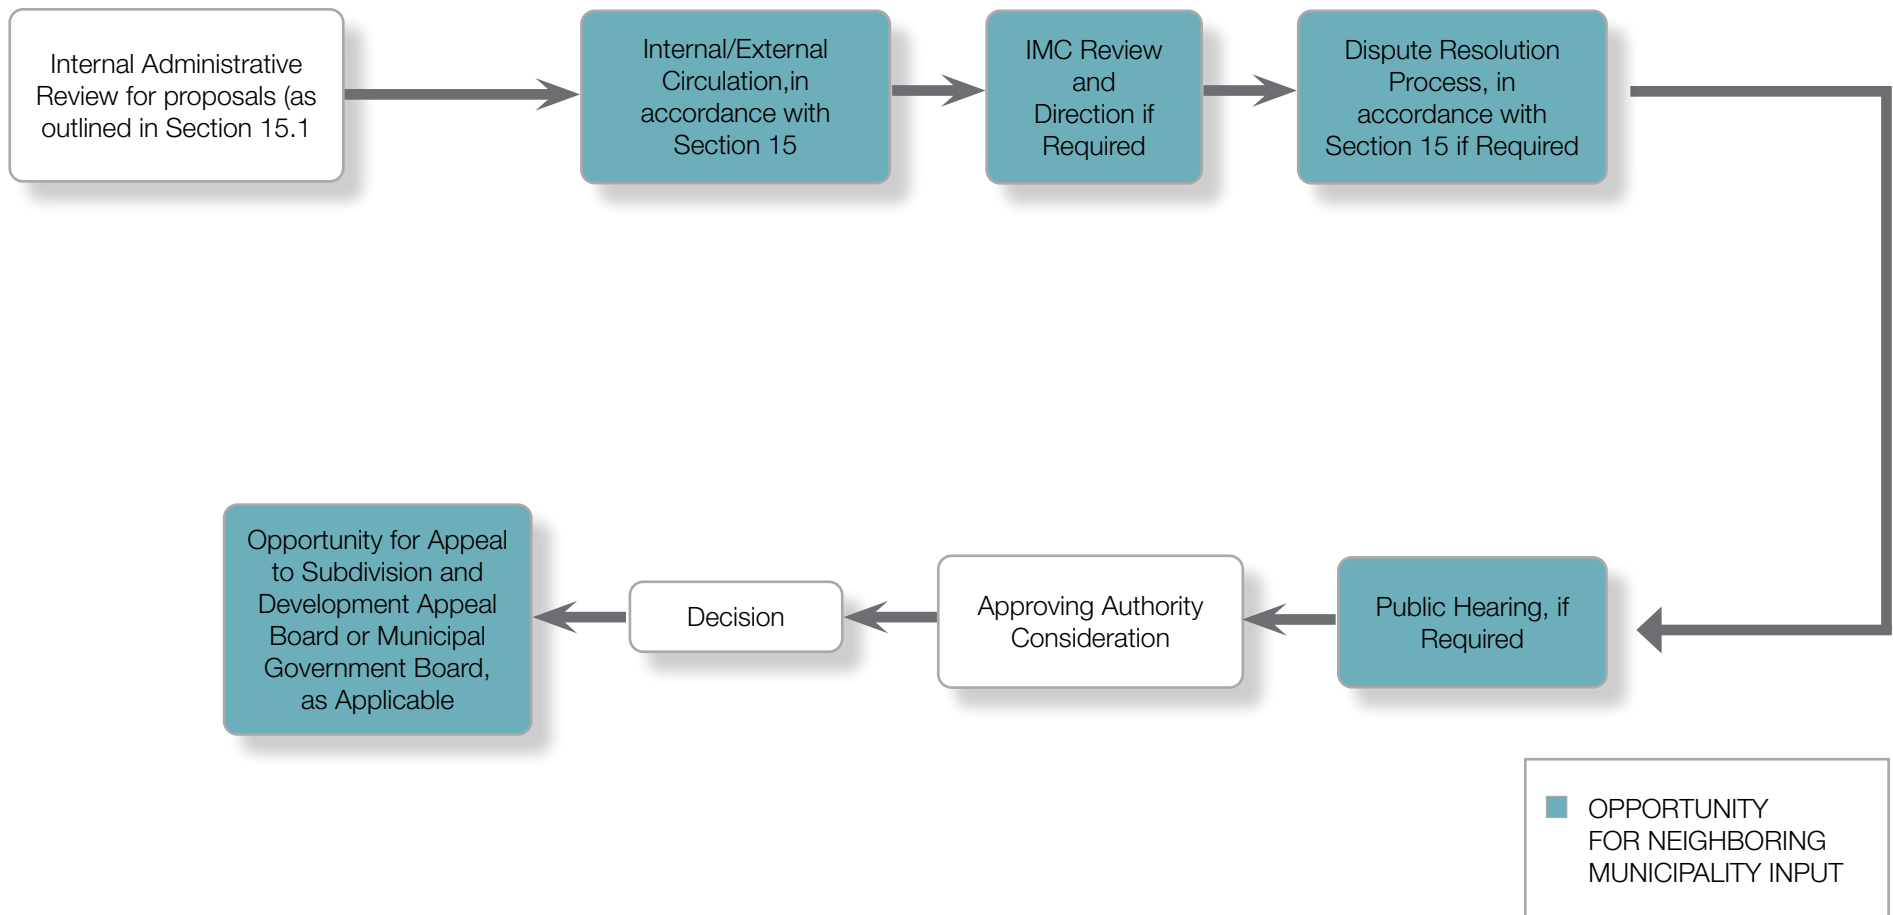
Internal Administrative Review for proposals (as outlined in Section 15.1

Internal/External Circulation,in accordance with Section 15

IMC Review and Direction if Required

Dispute Resolution Process, in accordance with Section 15 if Required

Public Hearing, if Required

Approving Authority Consideration

Decision

Opportunity for Appeal to Subdivision and Development Appeal Board or Municipal Government Board, as Applicable

OPPORTUNITY FOR NEIGHBORING MUNICIPALITY INPUT